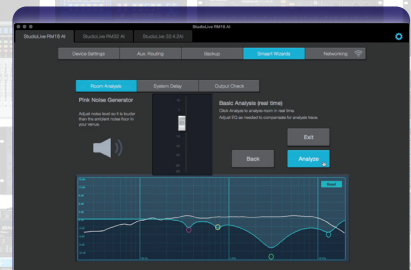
StudioLive RM16 AI

StudioLive RM16 AI

StudioLive RM32 AI

StudioLive 32.4.2AI

Device Settings

Aux. Routing

Backup

Smart Wizards

Networking

Room Analysis

System Setup

Output Check

Pink Noise Generator

Adjust noise level so it is louder than the ambient noise floor in your venue.

Basic Analysis (real time)

Click Analyze to analyze room in real time. Adjust EQ as needed to compensate for analyzed trace.

Exit

Back

Analyze

Reset